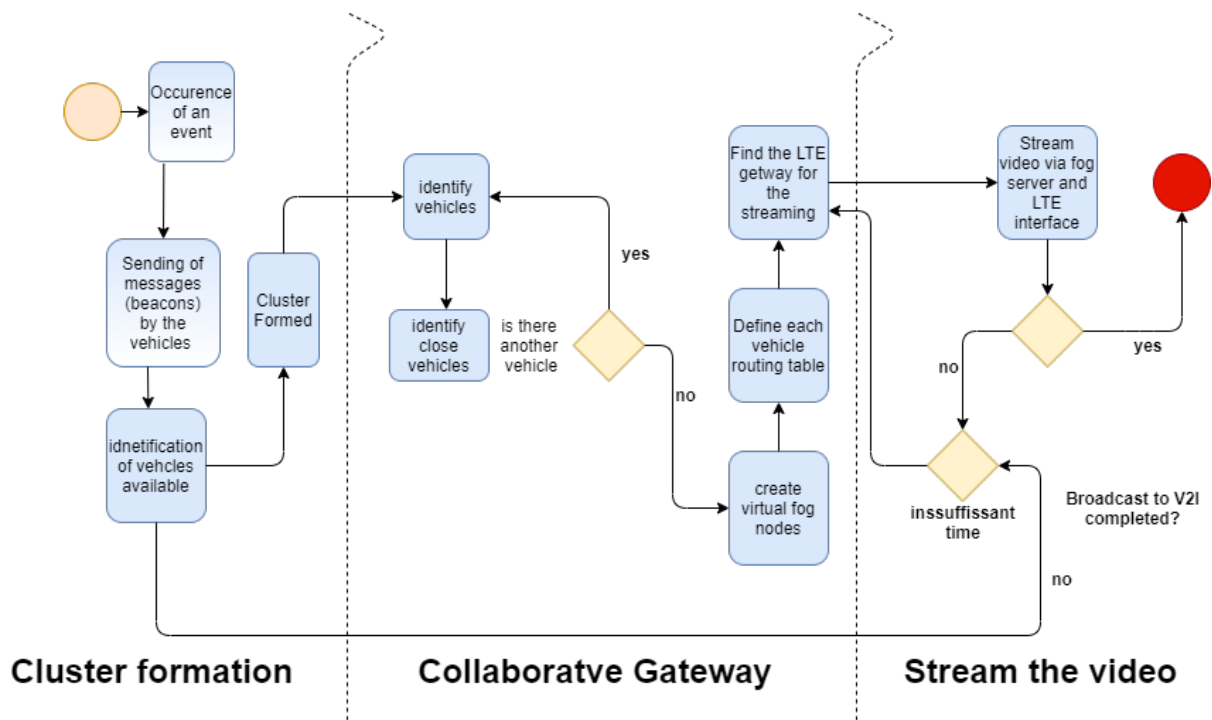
Occurence of an event

Sending of messages (beacons) by the vehicles

idnetification of vehcles available

Cluster Formed

identify vehicles

identify close vehicles

is there another vehicle

yes

no

create virtual fog nodes

Define each vehicle routing table

Find the LTE getway for the streaming

Stream video via fog server and LTE interface

no

yes

issuffissant time

Broadcast to V2I completed?

no

Cluster formation

Collaboratve Gateway

Stream the video